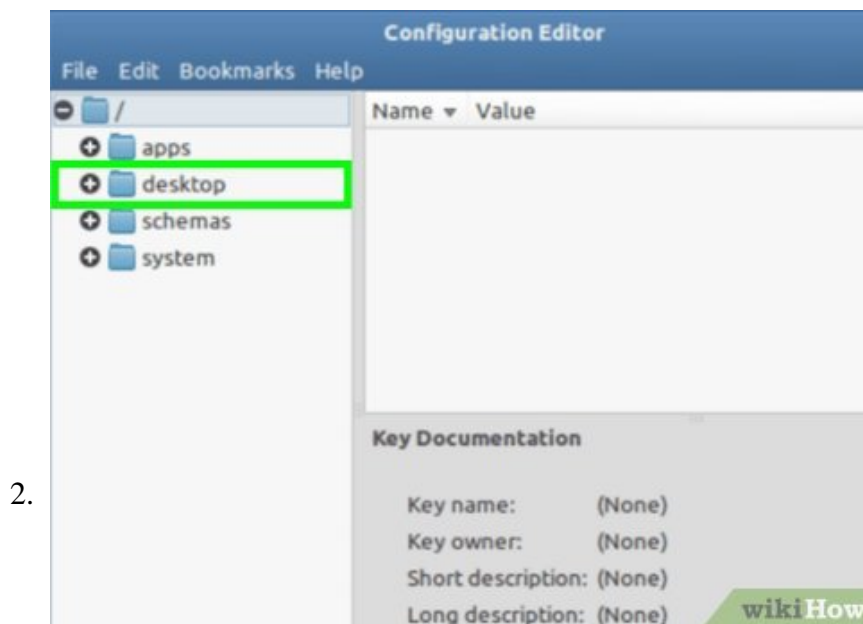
2.

Configuration Editor

File Edit Bookmarks Help

/

apps

desktop

schemas

system

Name Value

Key Documentation

Key name: (None)

Key owner: (None)

Short description: (None)

Long description: (None)

wikiHow